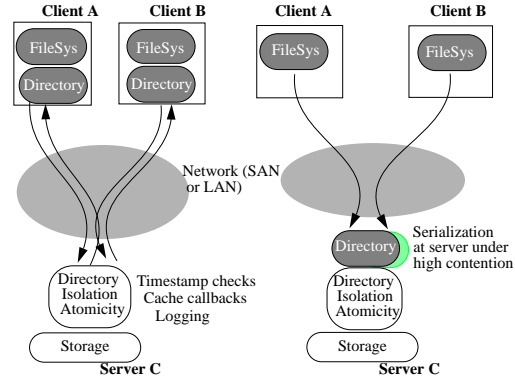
Client A

Client B

FileSys

Directory

FileSys

Directory

Network (SAN or LAN)

Directory Isolation Atomicity

Timestamp checks
Cache callbacks
Logging

Storage

Server C

Client A

Client B

FileSys

FileSys

Directory

Serialization at server under high contention

Directory Isolation Atomicity

Storage

Server C